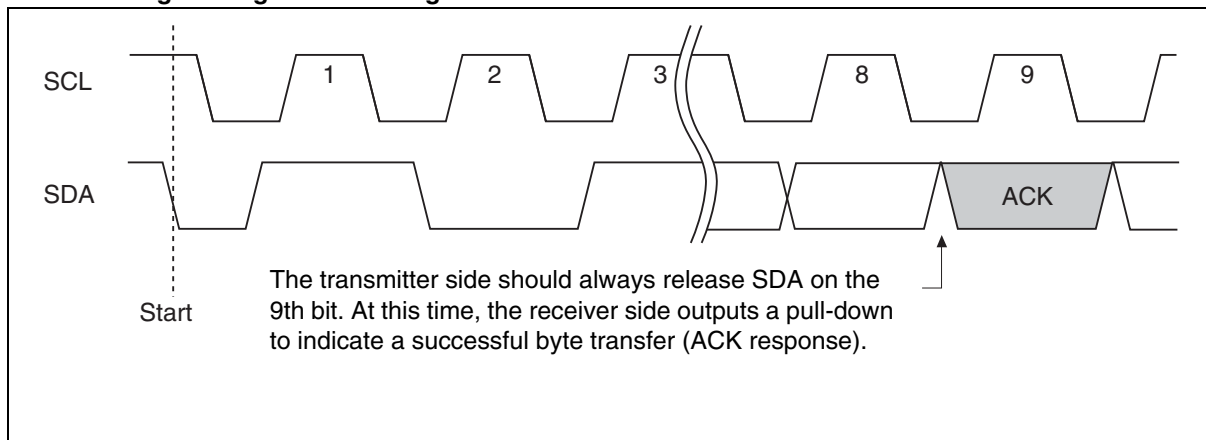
SCL

1

2

3

8

9

SDA

ACK

Start

The transmitter side should always release SDA on the 9th bit. At this time, the receiver side outputs a pull-down to indicate a successful byte transfer (ACK response).